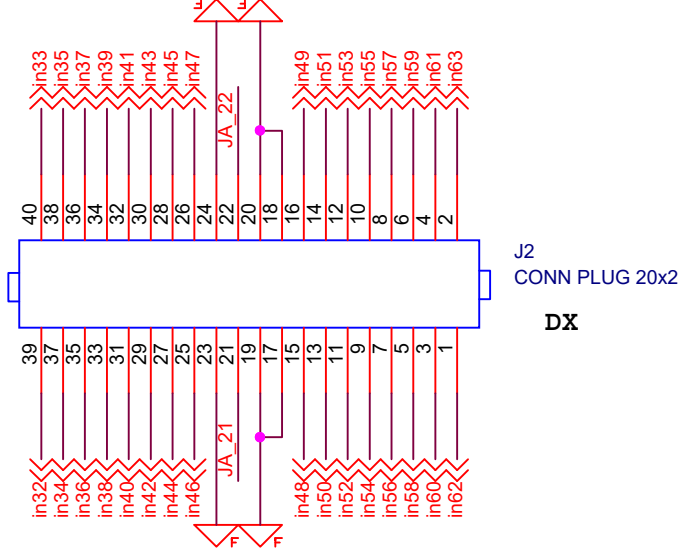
in33 in35 in37 in39 in41 in43 in45 in47

JA_22

in49 in51 in53 in55 in57 in59 in61 in63

40 38 36 34 32 30 28 26 24 22 20 18 16 14 12 10 8 6 4 2

J2
CONN PLUG 20x2

DX

39 37 35 33 31 29 27 25 23 21 19 17 15 13 11 9 7 5 3 1

JA_21

in32 in34 in36 in38 in40 in42 in44 in46

in48 in50 in52 in54 in56 in58 in60 in62

F F